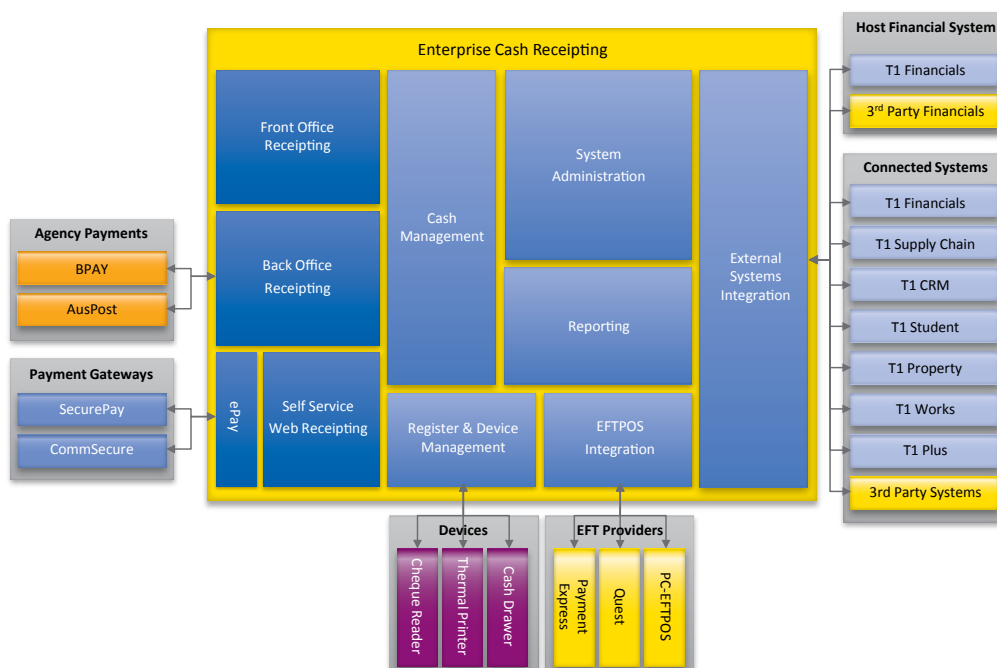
Enterprise Cash Receipting

Front Office Receipting

Back Office Receipting

ePay

Self Service Web Receipting

Cash Management

System Administration

Reporting

Register & Device Management

EFTPOS Integration

External Systems Integration

Agency Payments

BPAY

AusPost

Payment Gateways

SecurePay

CommSecure

Host Financial System

T1 Financials

3$^{rd}$ Party Financials

Connected Systems

T1 Financials

T1 Supply Chain

T1 CRM

T1 Student

T1 Property

T1 Works

T1 Plus

3rd Party Systems

Devices

Cheque Reader

Thermal Printer

Cash Drawer

EFT Providers

Payment Express

Quest

PC-EFTPOS